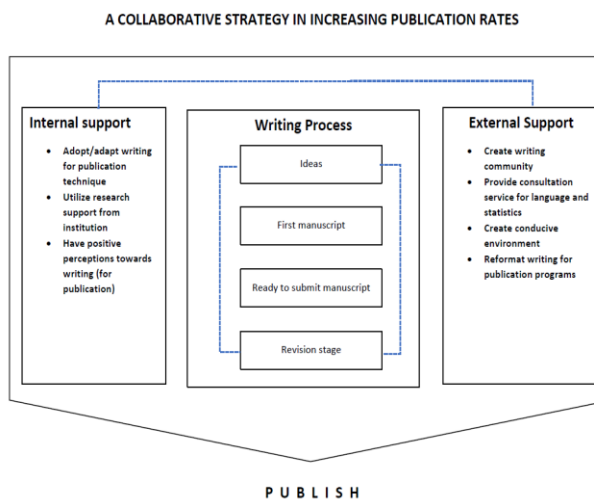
A COLLABORATIVE STRATEGY IN INCREASING PUBLICATION RATES

Internal support

- Adopt/adapt writing for publication technique
- Utilize research support from institution
- Have positive perceptions towards writing (for publication)

Writing Process

Ideas

First manuscript

Ready to submit manuscript

Revision stage

External Support

- Create writing community
- Provide consultation service for language and statistics
- Create conducive environment
- Reformat writing for publication programs

PUBLISH